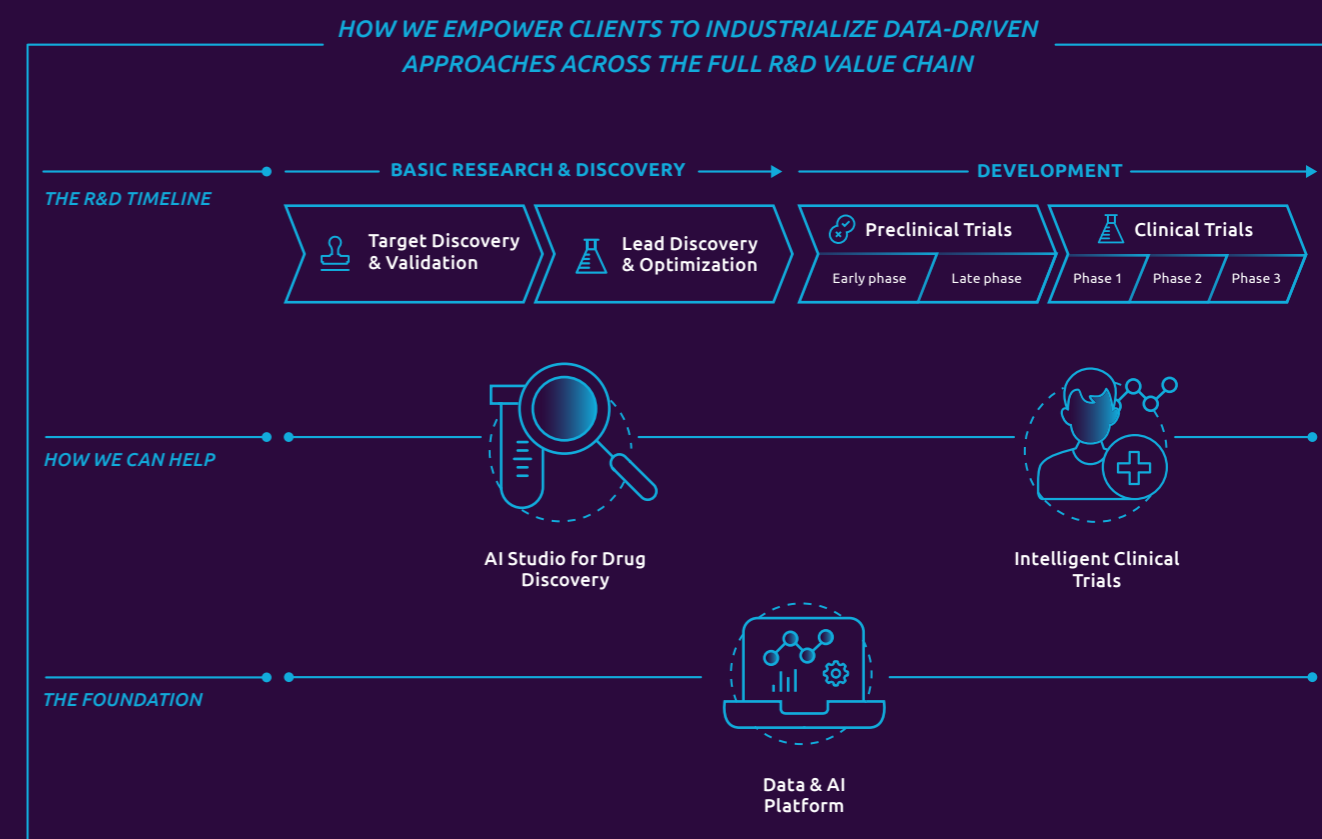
HOW WE EMPOWER CLIENTS TO INDUSTRIALIZE DATA-DRIVEN APPROACHES ACROSS THE FULL R&D VALUE CHAIN

THE R&D TIMELINE

BASIC RESEARCH & DISCOVERY

DEVELOPMENT

Target Discovery & Validation

Lead Discovery & Optimization

Preclinical Trials

Early phase

Late phase

Clinical Trials

Phase 1

Phase 2

Phase 3

HOW WE CAN HELP

AI Studio for Drug Discovery

Intelligent Clinical Trials

THE FOUNDATION

Data & AI Platform